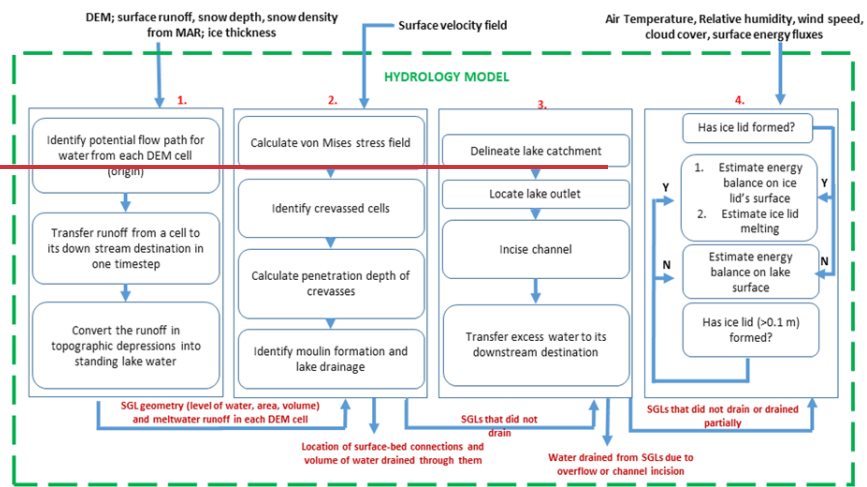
DEM; surface runoff, snow depth, snow density from MAR; ice thickness

Surface velocity field

Air Temperature, Relative humidity, wind speed, cloud cover, surface energy fluxes

HYDROLOGY MODEL

1.

Identify potential flow path for water from each DEM cell (origin)

Transfer runoff from a cell to its down stream destination in one timestep

Convert the runoff in topographic depressions into standing lake water

2.

Calculate von Mises stress field

Identify crevassed cells

Calculate penetration depth of crevasses

Identify moulin formation and lake drainage

3.

Delineate lake catchment

Locate lake outlet

Incise channel

Transfer excess water to its downstream destination

4.

Has ice lid formed?

1. Estimate energy balance on ice lid's surface
2. Estimate ice lid melting

Y

Y

N

N

Estimate energy balance on lake surface

Has ice lid (>0.1 m) formed?

SGL geometry (level of water, area, volume) and meltwater runoff in each DEM cell

Location of surface-bed connections and volume of water drained through them

SGLs that did not drain

Water drained from SGLs due to overflow or channel incision

SGLs that did not drain or drained partially